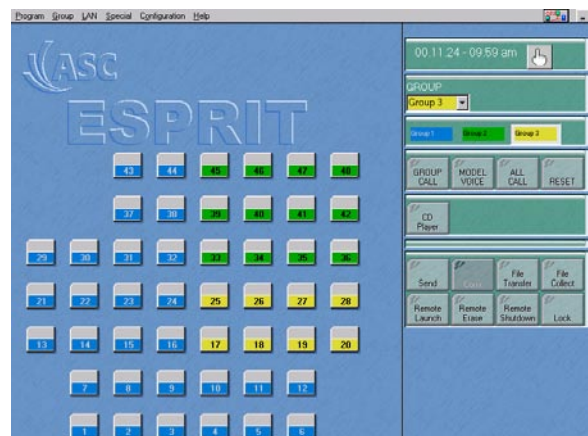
Program Group LAN Special Configuration Help

ASC

ESPRIT

00.11.24 - 09:59 am

GROUP

Group 3

Group 1 Group 2 Group 3

GROUP CALL

MODEL VOICE

ALL CALL

RESET

CD Player

43 44 45 46 47 48

37 38 39 40 41 42

29 30 31 32 33 34 35 36

21 22 23 24 25 26 27 28

13 14 15 16 17 18 19 20

7 8 9 10 11 12

1 2 3 4 5 6

Send

Com

File Transfer

File Collect

Remote Launch

Remote Erase

Remote Shutdown

Lock